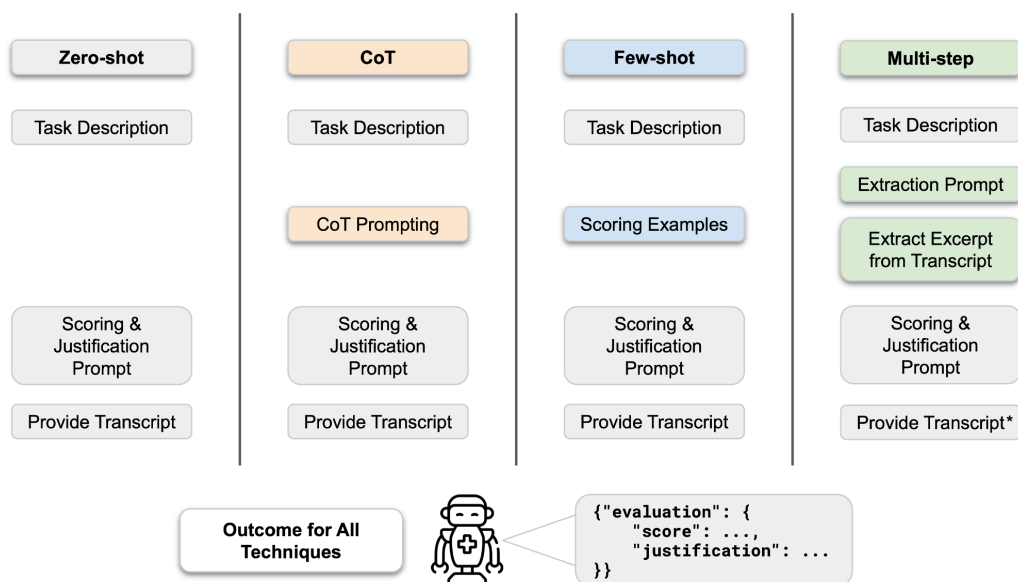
Zero-shot

Task Description

Scoring & Justification Prompt

Provide Transcript

CoT

Task Description

CoT Prompting

Scoring & Justification Prompt

Provide Transcript

Few-shot

Task Description

Scoring Examples

Scoring & Justification Prompt

Provide Transcript

Multi-step

Task Description

Extraction Prompt

Extract Excerpt from Transcript

Scoring & Justification Prompt

Provide Transcript*

Outcome for All Techniques

{"evaluation": {
"score": ...,
"justification": ...
}}